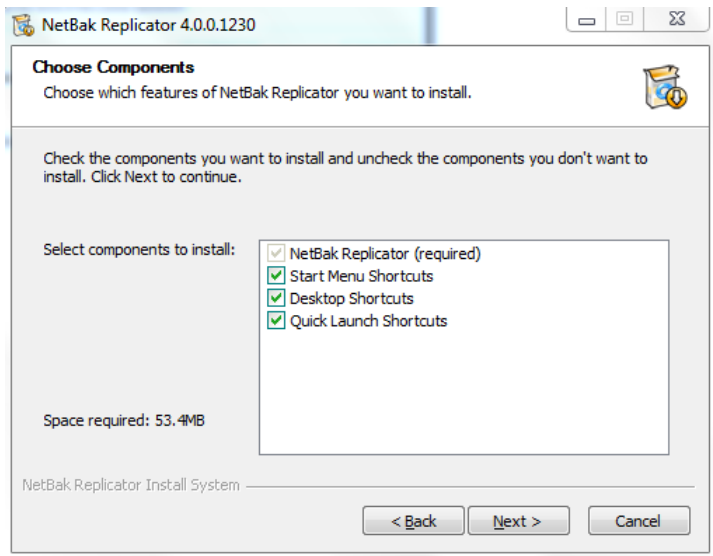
NetBak Replicator 4.0.0.1230

Choose Components
Choose which features of NetBak Replicator you want to install.

Check the components you want to install and uncheck the components you don't want to install. Click Next to continue.

Select components to install:

NetBak Replicator (required)
Start Menu Shortcuts
Desktop Shortcuts
Quick Launch Shortcuts

Space required: 53.4MB

NetBak Replicator Install System

< Back
Next >
Cancel